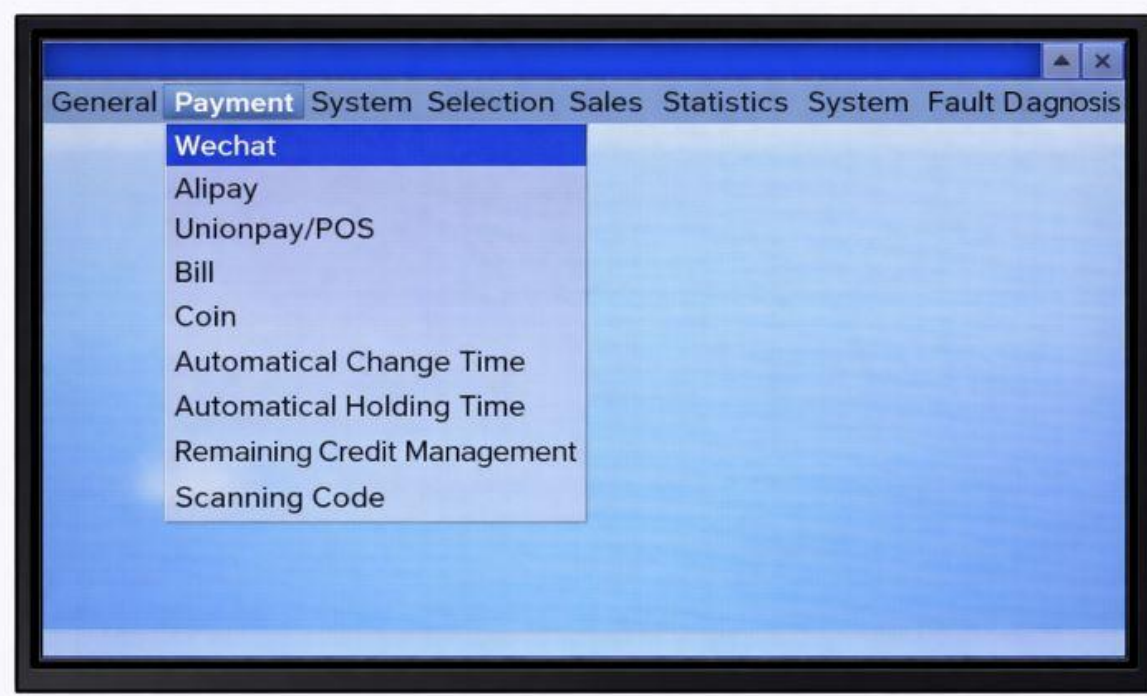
General Payment System Selection Sales Statistics System Fault Dagnosis

Wechat
Alipay
Unionpay/POS
Bill
Coin
Automatical Change Time
Automatical Holding Time
Remaining Credit Management
Scanning Code